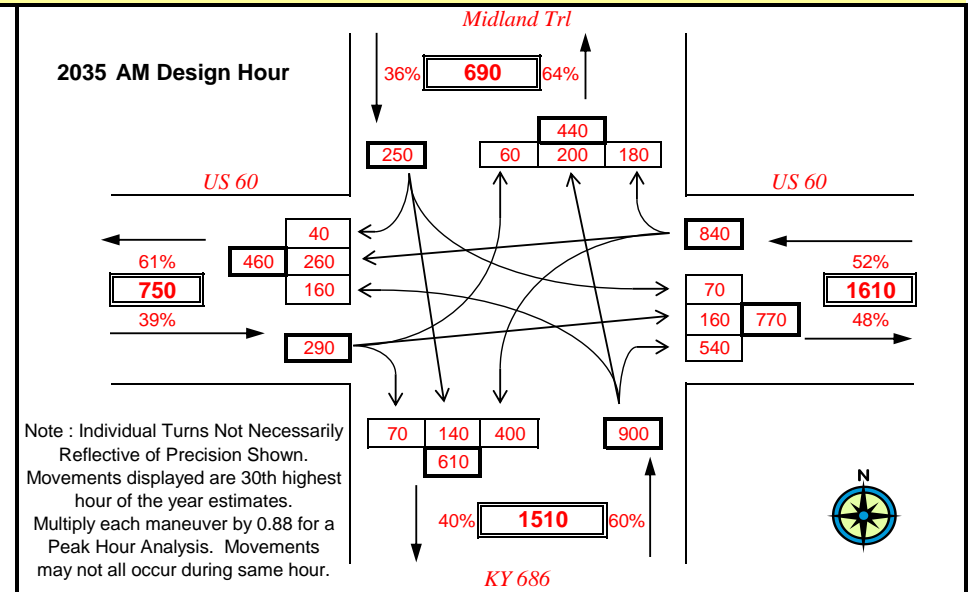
Midland Trl

2035 AM Design Hour

36% 690 64%

440

250 60 200 180

US 60 US 60

40 840

61% 460 260 52%

750 160 70 1610

39% 160 770 48%

290 540

Note : Individual Turns Not Necessarily Reflective of Precision Shown. Movements displayed are 30th highest hour of the year estimates. Multiply each maneuver by 0.88 for a Peak Hour Analysis. Movements may not all occur during same hour.

70 140 400 900

610

N

40% 1510 60%

KY 686